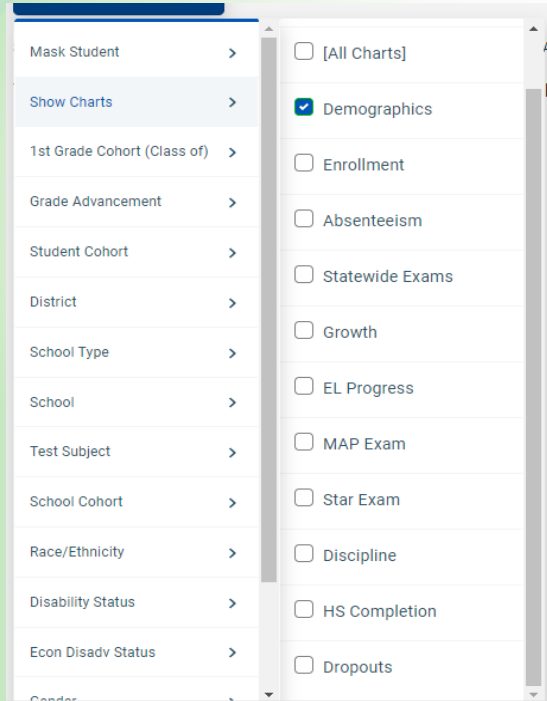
Mask Student >
Show Charts >
1st Grade Cohort (Class of) >
Grade Advancement >
Student Cohort >
District >
School Type >
School >
Test Subject >
School Cohort >
Race/Ethnicity >
Disability Status >
Econ Disadv Status >
Gender >

[All Charts]
Demographics
Enrollment
Absenteeism
Statewide Exams
Growth
EL Progress
MAP Exam
Star Exam
Discipline
HS Completion
Dropouts